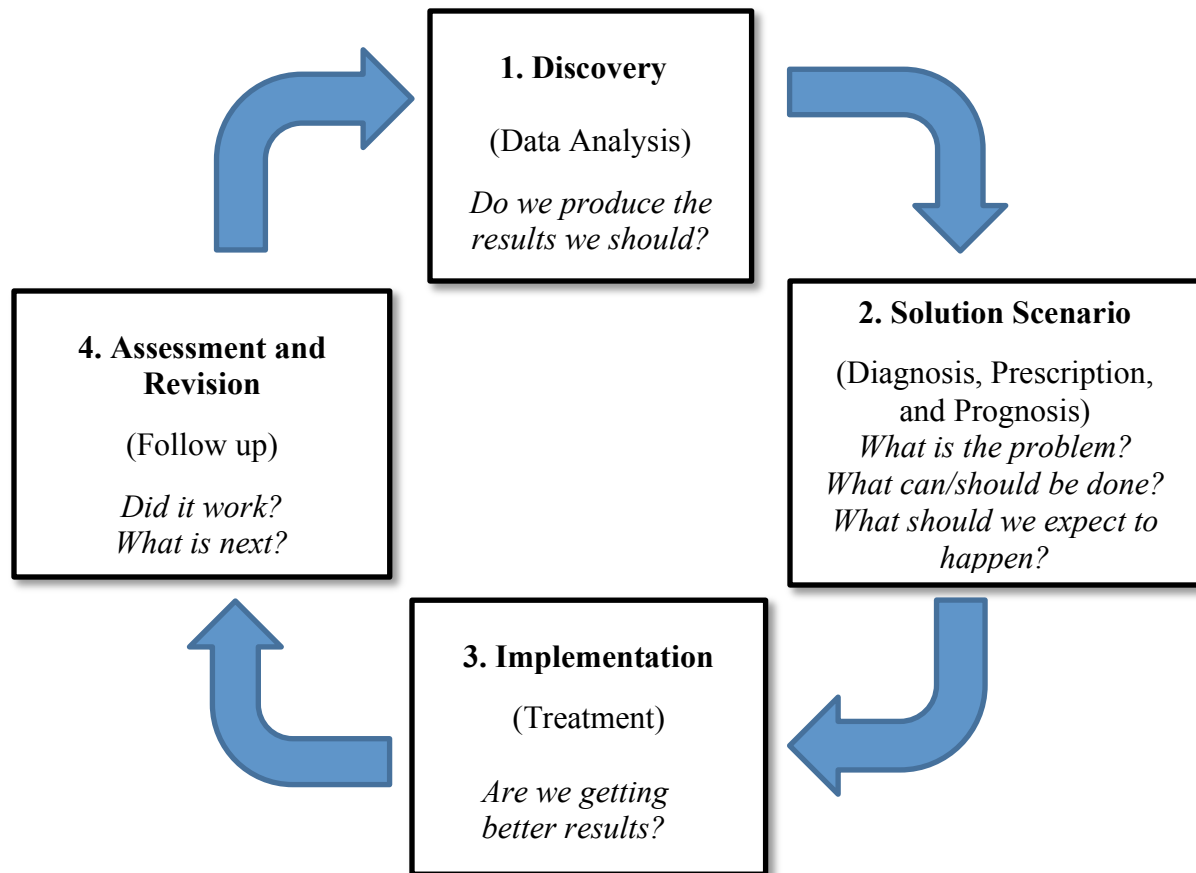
1. Discovery

(Data Analysis)

Do we produce the results we should?

2. Solution Scenario

(Diagnosis, Prescription, and Prognosis)
What is the problem?
What can/should be done?
What should we expect to happen?

3. Implementation

(Treatment)

Are we getting better results?

4. Assessment and Revision

(Follow up)

Did it work?
What is next?